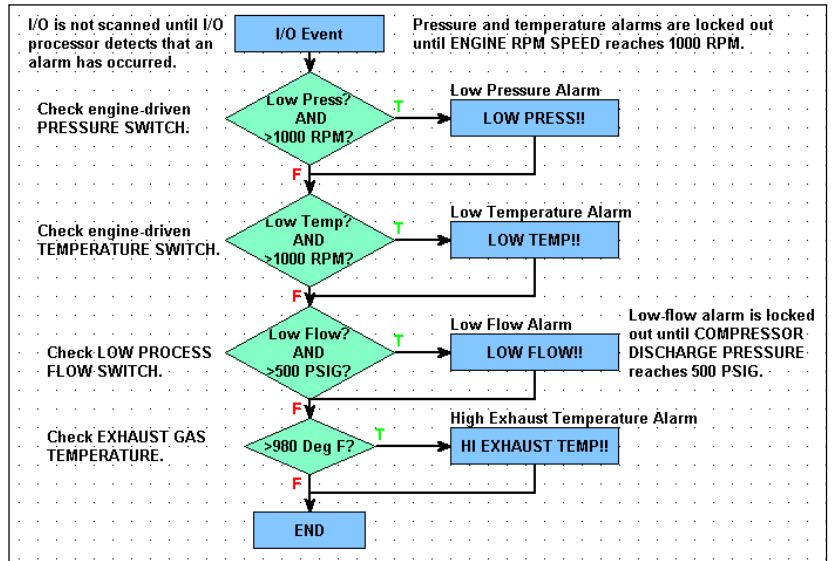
I/O is not scanned until I/O processor detects that an alarm has occurred.

I/O Event

Pressure and temperature alarms are locked out until ENGINE RPM SPEED reaches 1000 RPM.

Check engine-driven PRESSURE SWITCH.

Low Press? AND >1000 RPM?

T

Low Pressure Alarm

LOW PRESS!!

F

Check engine-driven TEMPERATURE SWITCH.

Low Temp? AND >1000 RPM?

T

Low Temperature Alarm

LOW TEMP!!

F

Check LOW PROCESS FLOW SWITCH.

Low Flow? AND >500 PSIG?

T

Low Flow Alarm

LOW FLOW!!

Low-flow alarm is locked out until COMPRESSOR DISCHARGE PRESSURE reaches 500 PSIG.

F

Check EXHAUST GAS TEMPERATURE.

>980 Deg F?

T

High Exhaust Temperature Alarm

HI EXHAUST TEMP!!

F

END